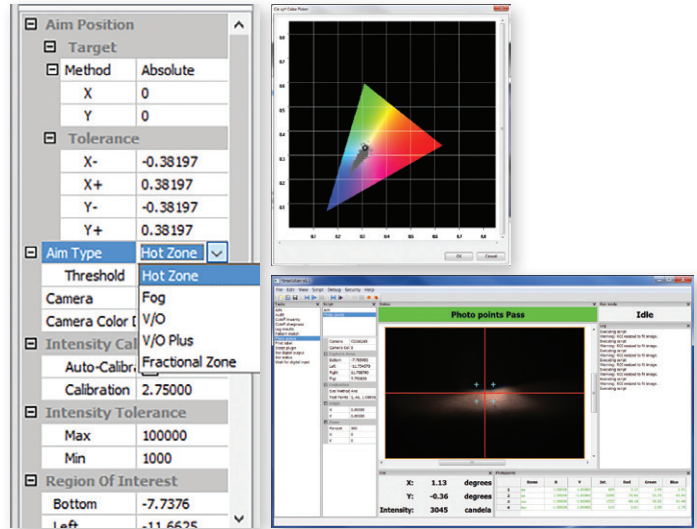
Aim Position
Target
Method | Absolute
X | 0
Y | 0
Tolerance
X- | -0.38197
X+ | 0.38197
Y- | -0.38197
Y+ | 0.38197
Aim Type | Hot Zone
Threshold
Camera
Camera Color D
Intensity Cal
Auto-Calibra
Calibration | 2.75000
Intensity Tolerance
Max | 100000
Min | 1000
Region Of Interest
Bottom | -7.7376
Left | -11.6625

Hot Zone
Fog
V/O
V/O Plus
Fractional Zone

Cie u'v' Color Picker
0.6
0.5
0.4
0.3
0.2
0.1
0.1 0.2 0.3 0.4 0.5 0.6 0.7 0.8
OK Cancel

File Edit View Script Debug Security Help
Photo points Pass
Idle
X: 1.13 degrees
Y: -0.36 degrees
Intensity: 3045 candela